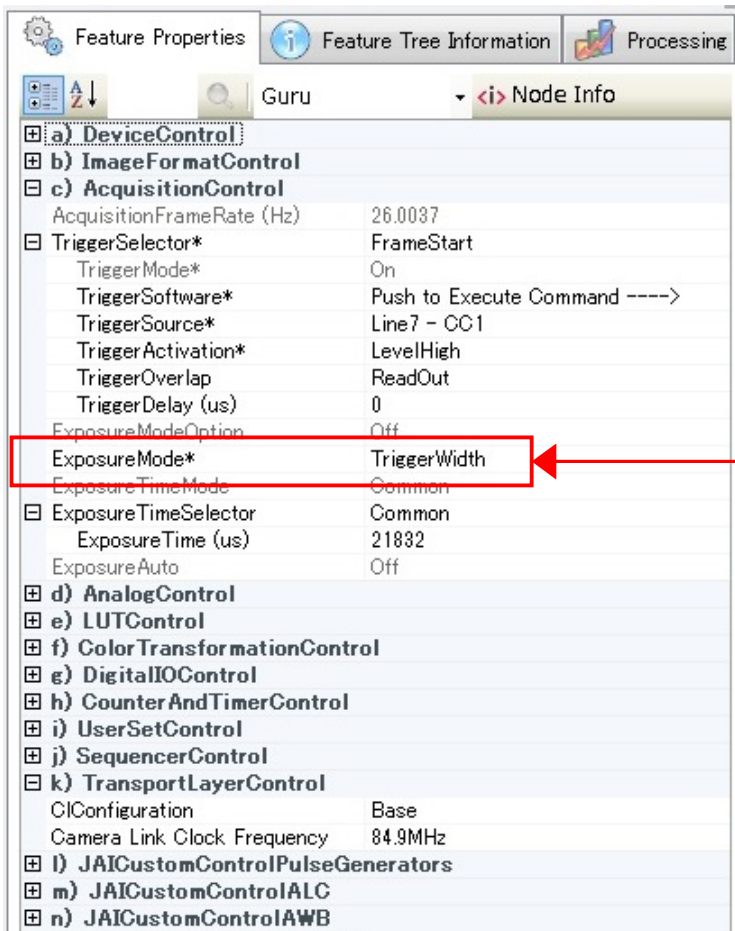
Feature Properties | Feature Tree Information | Processing

Guru | <i> Node Info

⊞ a) DeviceControl
⊞ b) ImageFormatControl
⊟ c) AcquisitionControl

| | |
|---|---|
| AcquisitionFrameRate (Hz) | 26.0037 |
| ⊟ TriggerSelector* | FrameStart |
| TriggerMode* | On |
| TriggerSoftware* | Push to Execute Command ----> |
| TriggerSource* | Line7 - CC1 |
| TriggerActivation* | LevelHigh |
| TriggerOverlap | ReadOut |
| TriggerDelay (us) | 0 |
| ExposureModeOption | Off |
| ExposureMode* | TriggerWidth |
| ExposureTimeMode | Common |
| ⊟ ExposureTimeSelector | Common |
| ExposureTime (us) | 21832 |
| ExposureAuto | Off |

⊞ d) AnalogControl
⊞ e) LUTControl
⊞ f) ColorTransformationControl
⊞ g) DigitalIOControl
⊞ h) CounterAndTimerControl
⊞ i) UserSetControl
⊞ j) SequencerControl
⊟ k) TransportLayerControl

| | |
|---|---|
| ClConfiguration | Base |
| Camera Link Clock Frequency | 84.9MHz |

⊞ l) JAICustomControlPulseGenerators
⊞ m) JAICustomControlALC
⊞ n) JAICustomControlAWB